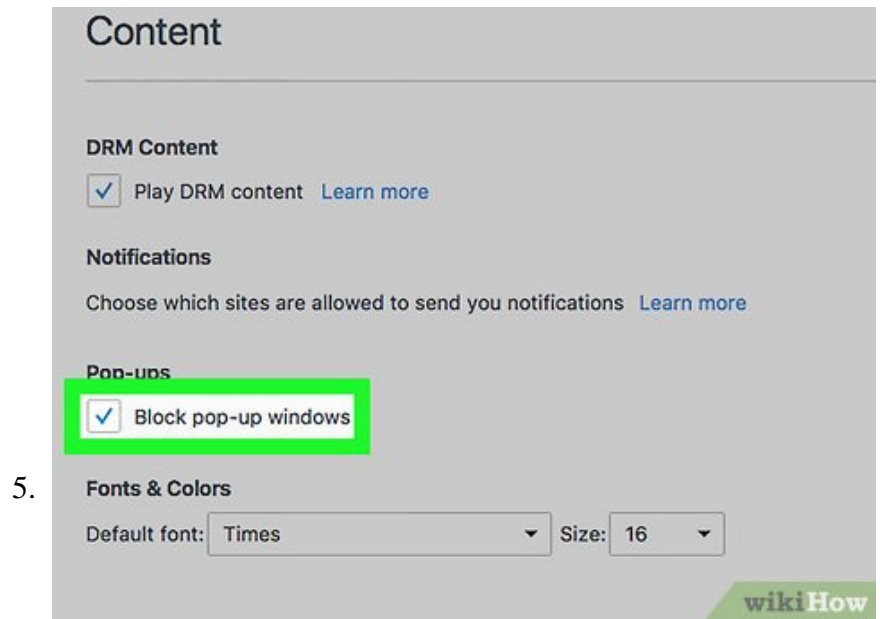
Content

DRM Content

✓ Play DRM content Learn more

Notifications

Choose which sites are allowed to send you notifications Learn more

Pop-ups

✓ Block pop-up windows

5.

Fonts & Colors

Default font: Times Size: 16

wikiHow